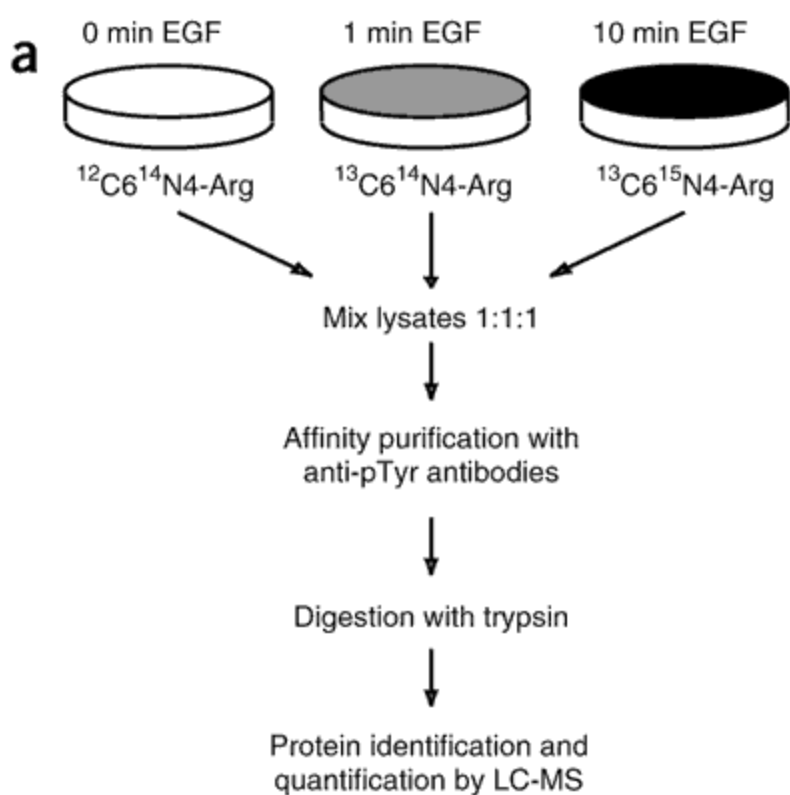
a

0 min EGF

1 min EGF

10 min EGF

$^{12}C6^{14}N4$-Arg

$^{13}C6^{14}N4$-Arg

$^{13}C6^{15}N4$-Arg

Mix lysates 1:1:1

Affinity purification with anti-pTyr antibodies

Digestion with trypsin

Protein identification and quantification by LC-MS